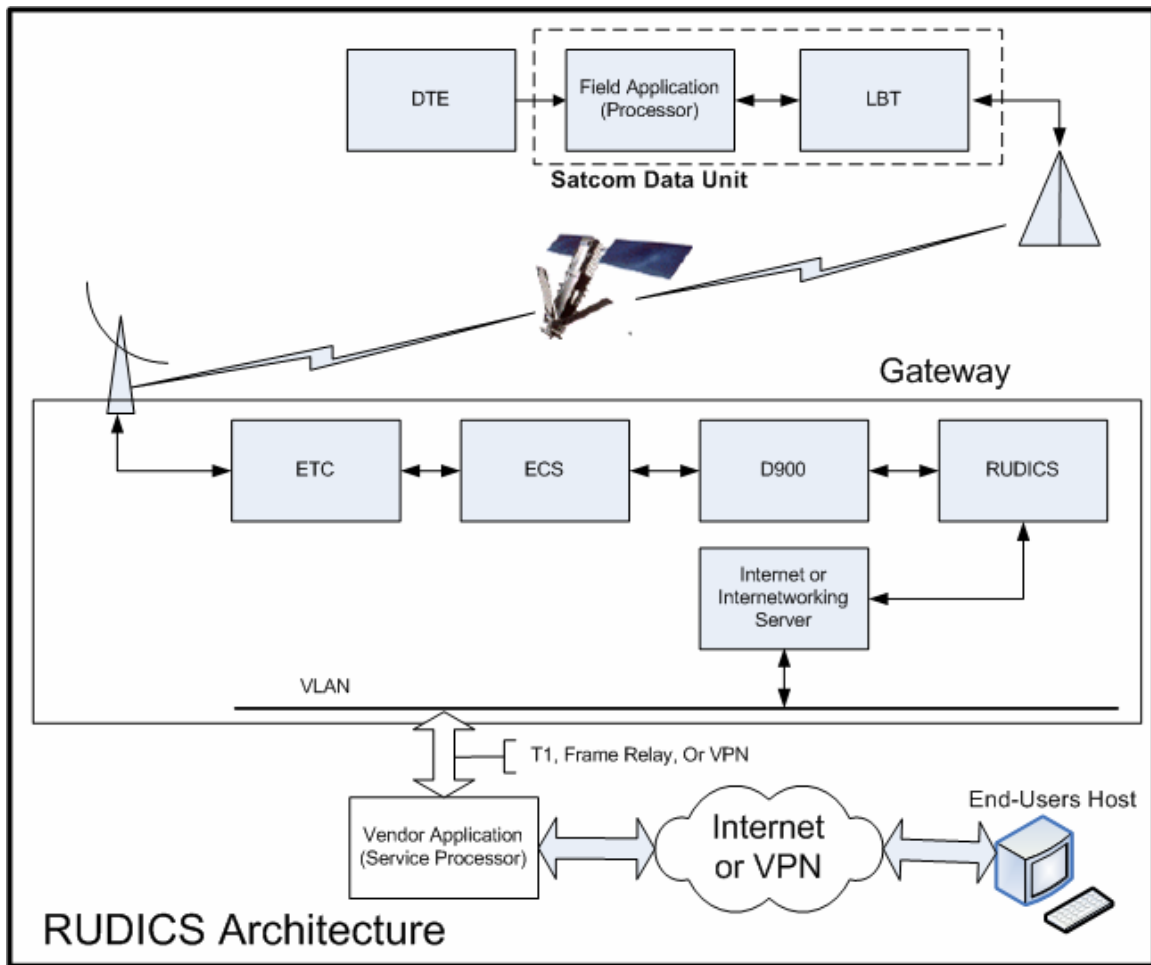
DTE

Field Application (Processor)

LBT

Satcom Data Unit

Gateway

ETC

ECS

D900

RUDICS

Internet or Internetworking Server

VLAN

T1, Frame Relay, Or VPN

Vendor Application (Service Processor)

Internet or VPN

End-Users Host

RUDICS Architecture